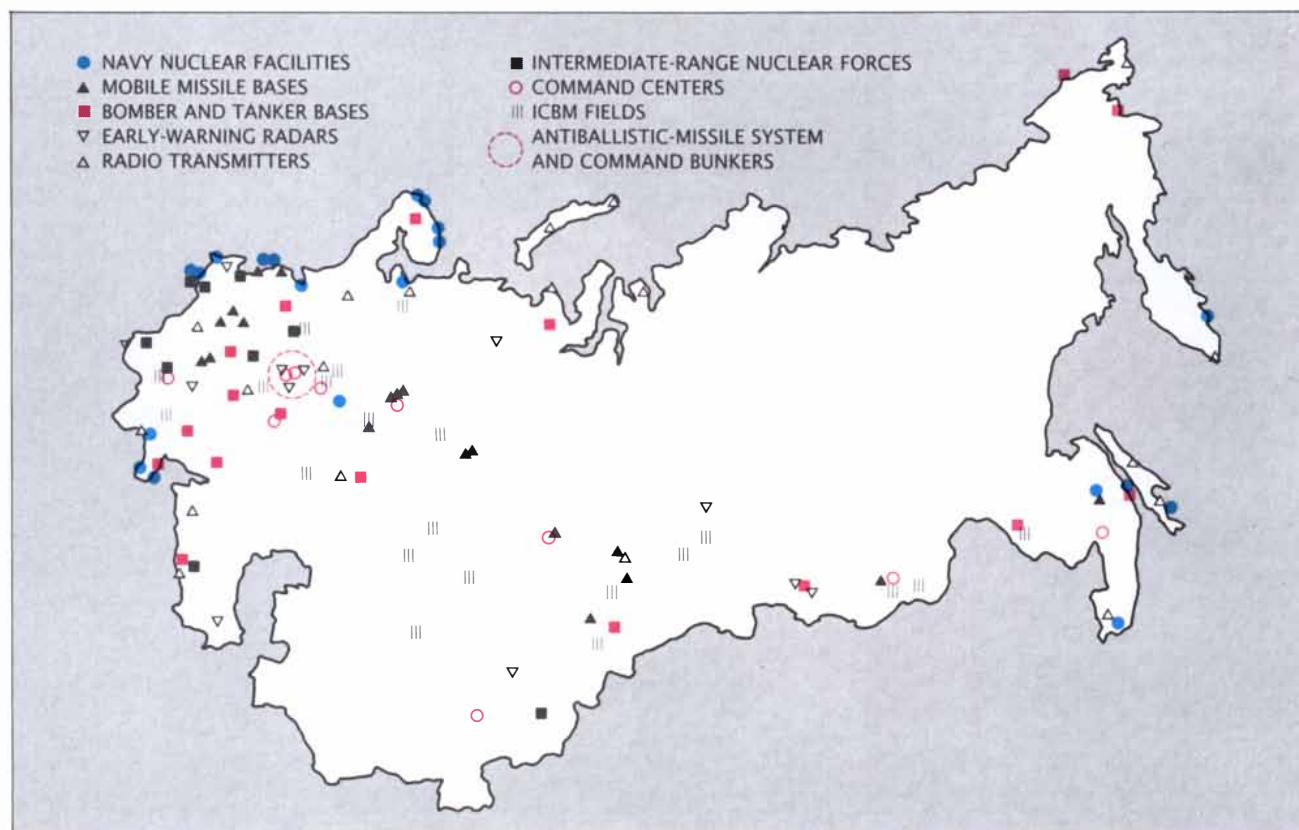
NAVY NUCLEAR FACILITIES
MOBILE MISSILE BASES
BOMBER AND TANKER BASES
EARLY-WARNING RADARS
RADIO TRANSMITTERS
INTERMEDIATE-RANGE NUCLEAR FORCES
COMMAND CENTERS
ICBM FIELDS
ANTIBALLISTIC-MISSILE SYSTEM AND COMMAND BUNKERS